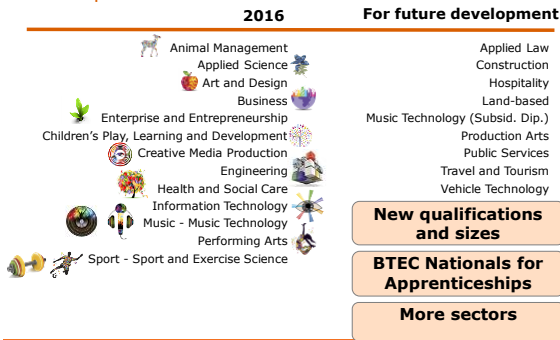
2016

Animal Management
Applied Science
Art and Design
Business
Enterprise and Entrepreneurship
Children's Play, Learning and Development
Creative Media Production
Engineering
Health and Social Care
Information Technology
Music - Music Technology
Performing Arts
Sport - Sport and Exercise Science

For future development

Applied Law
Construction
Hospitality
Land-based
Music Technology (Subsid. Dip.)
Production Arts
Public Services
Travel and Tourism
Vehicle Technology

New qualifications and sizes

BTEC Nationals for Apprenticeships

More sectors